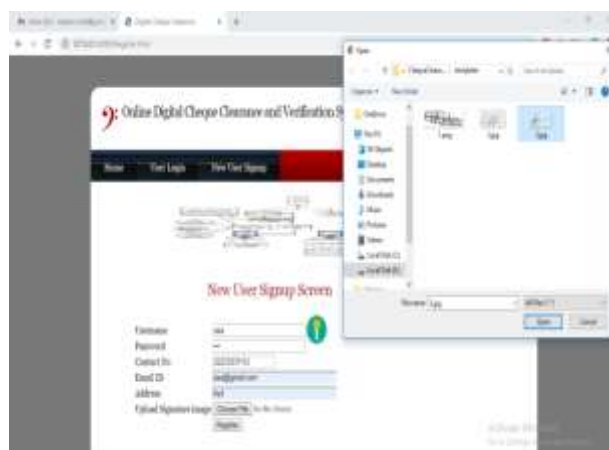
Online Digital Cheque Clearance and Verification S

Home
User Login
New User Signup

New User Signup Screen

Username
Password
Contact No
Email ID
Address
Upload Signature Image
Choose File
Register

Open
Organize
New folder
OneDrive
This PC
3D Objects
Desktop
Documents
Downloads
Music
Pictures
Videos
Local Disk (C:)
Local Disk (E:)
File name:
Open
Cancel